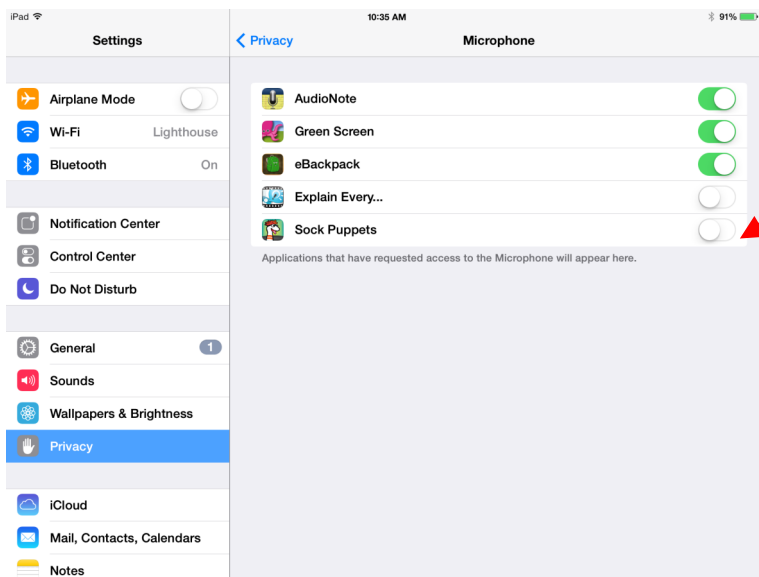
iPad

10:35 AM

91%

Settings

Privacy

Microphone

Airplane Mode

Wi-Fi Lighthouse

Bluetooth On

Notification Center

Control Center

Do Not Disturb

General 1

Sounds

Wallpapers & Brightness

Privacy

iCloud

Mail, Contacts, Calendars

Notes

AudioNote

Green Screen

eBackpack

Explain Every...

Sock Puppets

Applications that have requested access to the Microphone will appear here.